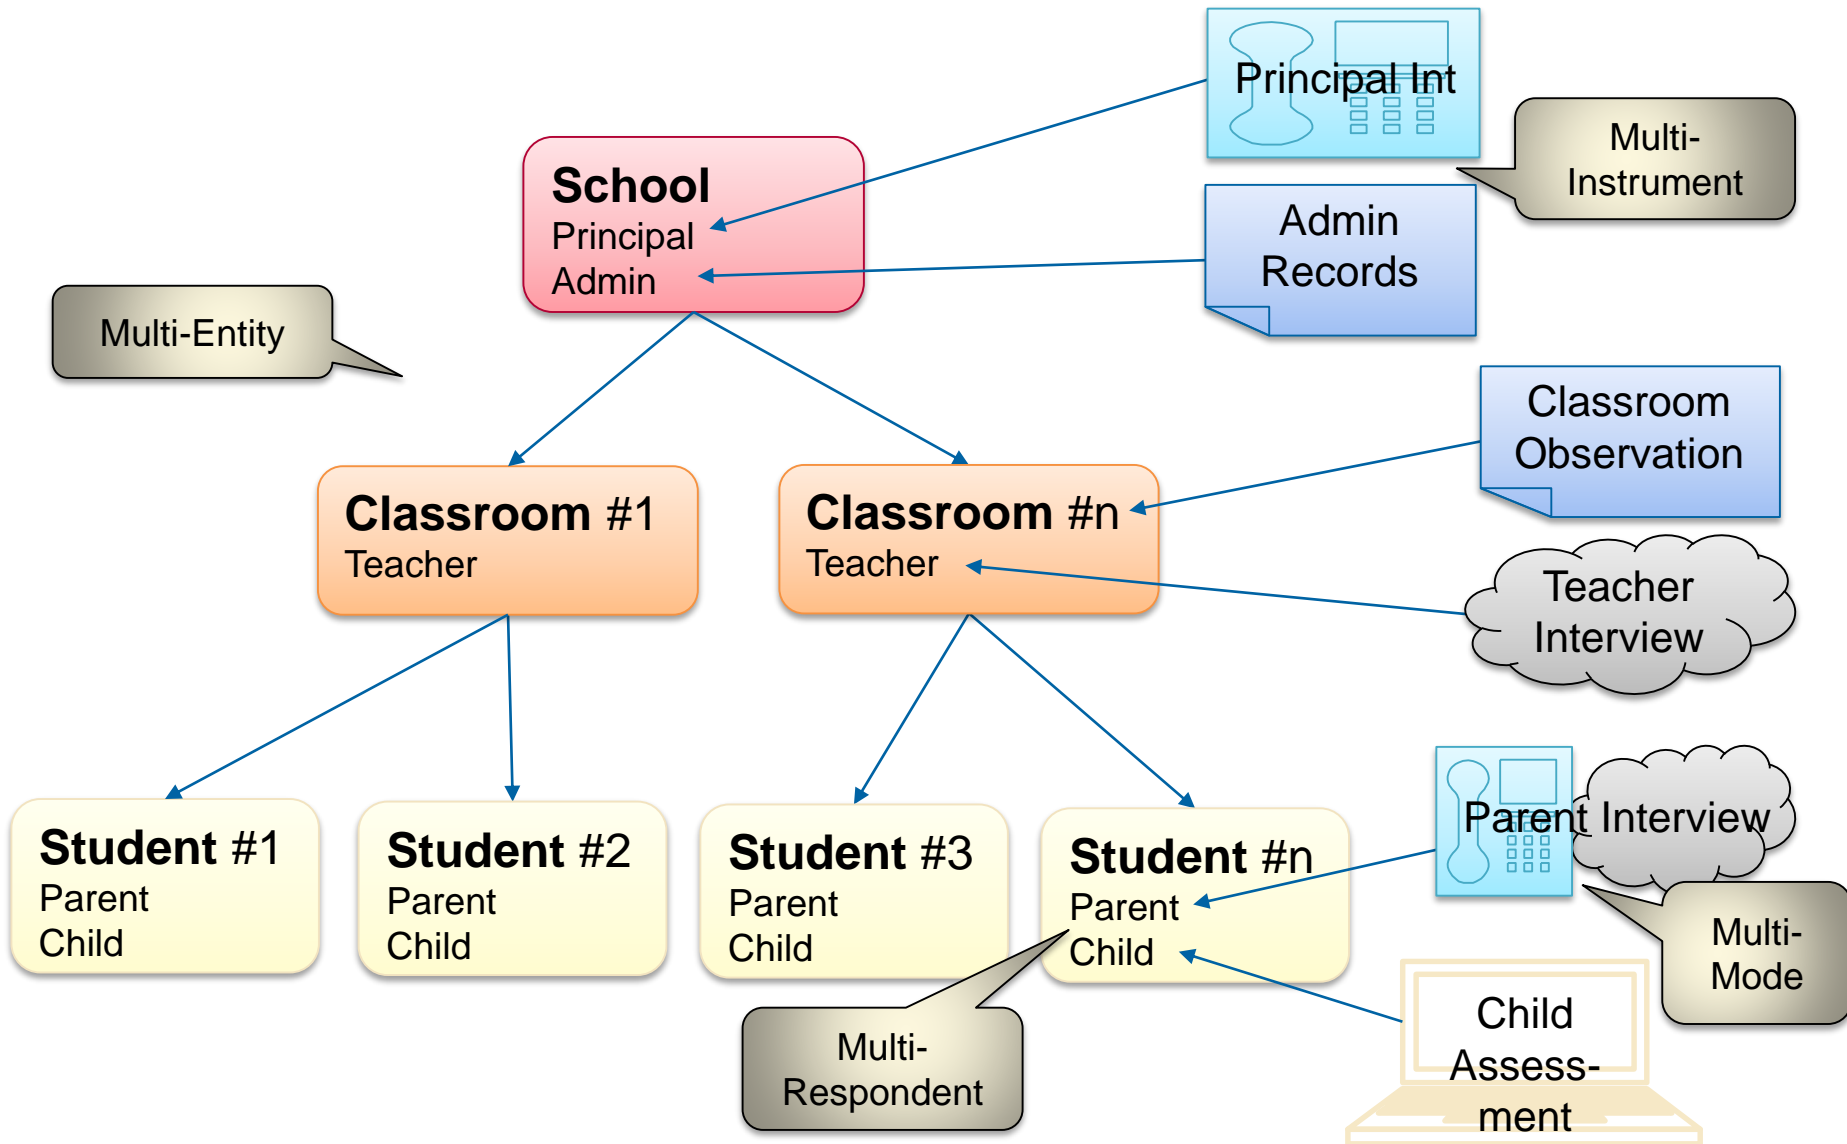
Principal Int

Multi-Instrument

School
Principal
Admin

Admin Records

Multi-Entity

Classroom Observation

Classroom #1
Teacher

Classroom #n
Teacher

Teacher Interview

Student #1
Parent
Child

Student #2
Parent
Child

Student #3
Parent
Child

Student #n
Parent
Child

Parent Interview

Multi-Mode

Child Assess-ment

Multi-Respondent